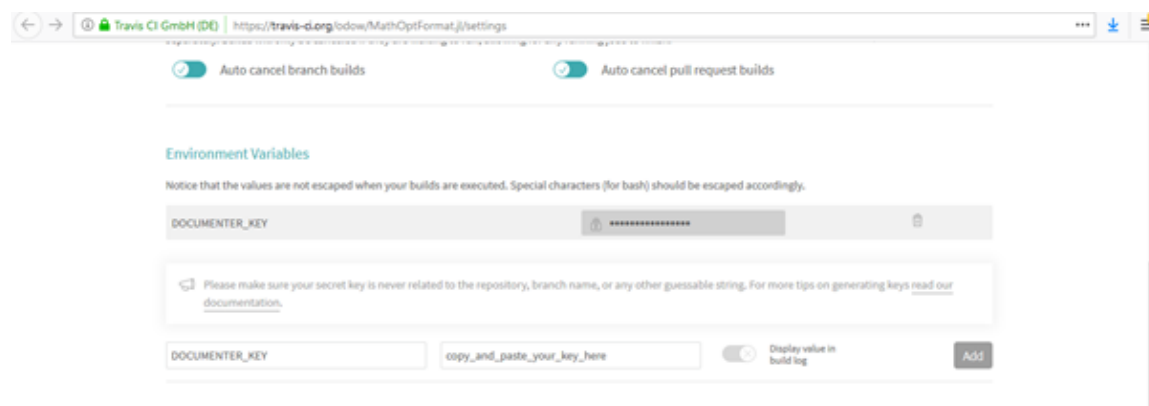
Travis CI GmbH (DE) | https://travis-ci.org/odow/MathOptFormat.jl/settings

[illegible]

Auto cancel branch builds

Auto cancel pull request builds

Environment Variables

Notice that the values are not escaped when your builds are executed. Special characters (for bash) should be escaped accordingly.

DOCUMENTER_KEY

••••••••••••••••

Please make sure your secret key is never related to the repository, branch name, or any other guessable string. For more tips on generating keys read our documentation.

DOCUMENTER_KEY

copy_and_paste_your_key_here

Display value in build log

Add